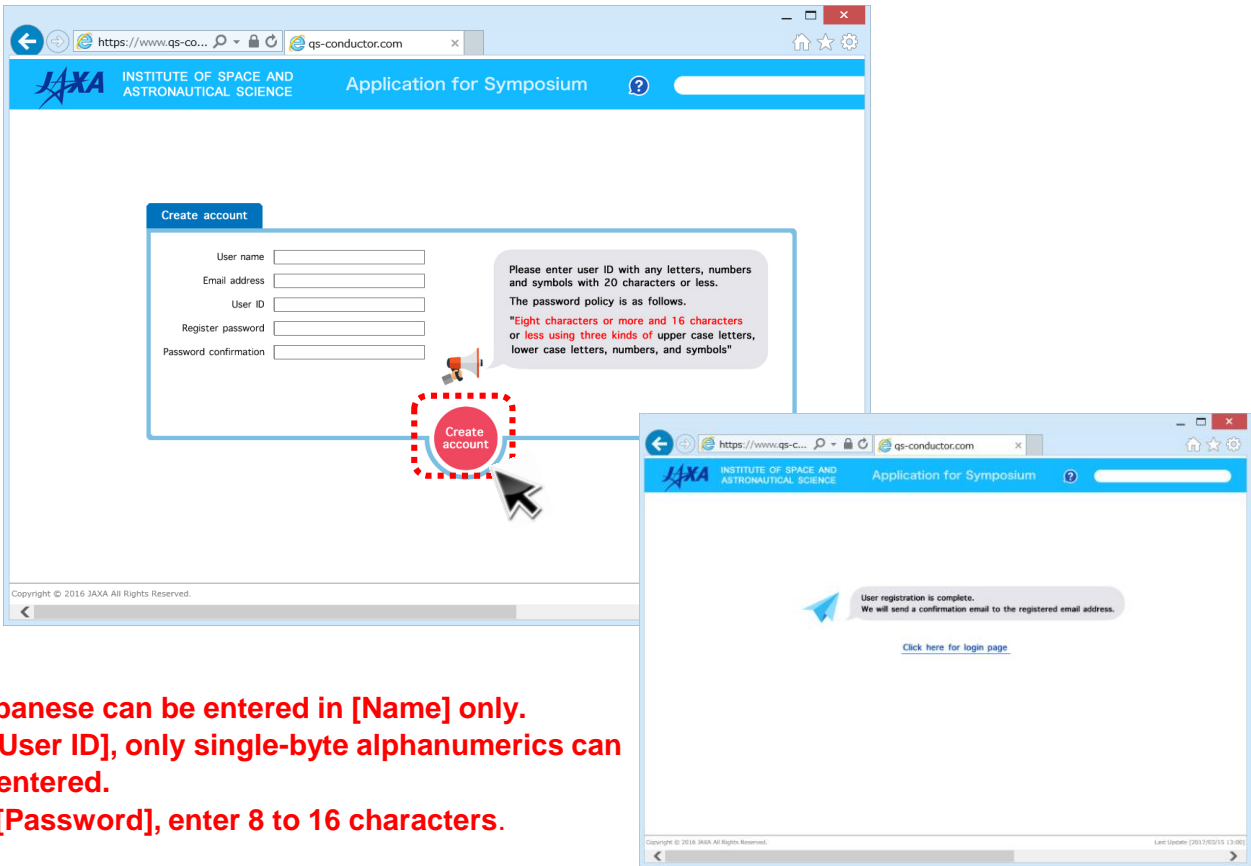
https://www.qs-co...
qs-conductor.com

JAXA INSTITUTE OF SPACE AND ASTRONAUTICAL SCIENCE
Application for Symposium

Create account

User name
Email address
User ID
Register password
Password confirmation

Please enter user ID with any letters, numbers and symbols with 20 characters or less.

The password policy is as follows.

"Eight characters or more and 16 characters or less using three kinds of upper case letters, lower case letters, numbers, and symbols"

Create account

Copyright © 2016 JAXA All Rights Reserved.

https://www.qs-c...
qs-conductor.com

JAXA INSTITUTE OF SPACE AND ASTRONAUTICAL SCIENCE
Application for Symposium

User registration is complete.
We will send a confirmation email to the registered email address.

Click here for login page

Copyright © 2016 JAXA All Rights Reserved.
Last Update [2017/03/15 13:00]

panese can be entered in [Name] only.
User ID], only single-byte alphanumerics can entered.
[Password], enter 8 to 16 characters.